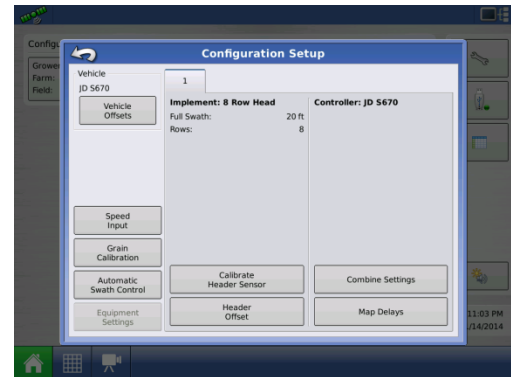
Config
Grower
Farm:
Field:

Configuration Setup

Vehicle
JD S670

Vehicle Offsets

1

Implement: 8 Row Head
Full Swath: 20 ft
Rows: 8

Controller: JD S670

Speed Input

Grain Calibration

Automatic Swath Control

Equipment Settings

Calibrate Header Sensor

Header Offset

Combine Settings

Map Delays

11:03 PM
1/14/2014